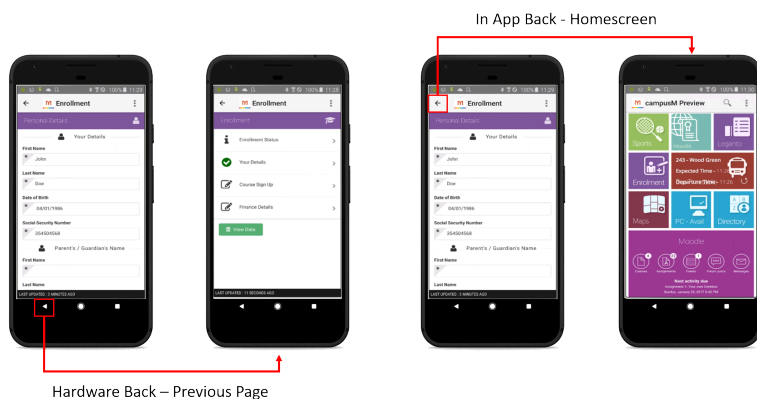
In App Back - Homescreen

100% 11:29
Enrollment
Personal Details
Your Details
First Name
John
Last Name
Doe
Date of Birth
04/01/1986
Social Security Number
354504568
Parent's / Guardian's Name
First Name
Last Name
LAST UPDATED : 2 MINUTES AGO

100% 11:28
Enrollment
Enrollment
Enrollment Status
Your Details
Course Sign Up
Finance Details
View Data
LAST UPDATED : 11 SECONDS AGO

100% 11:29
Enrollment
Personal Details
Your Details
First Name
John
Last Name
Doe
Date of Birth
04/01/1986
Social Security Number
354504568
Parent's / Guardian's Name
First Name
Last Name
LAST UPDATED : 2 MINUTES AGO

100% 11:30
campusM Preview
Sports
Results
Logants
Enrolment
243 - Wood Green
Expected Time - 11:26
Departure Time - 11:26
Maps
PC - Avail
Directory
Moodle
Courses
Assignments
Forums
Messages
Next activity due

Hardware Back – Previous Page